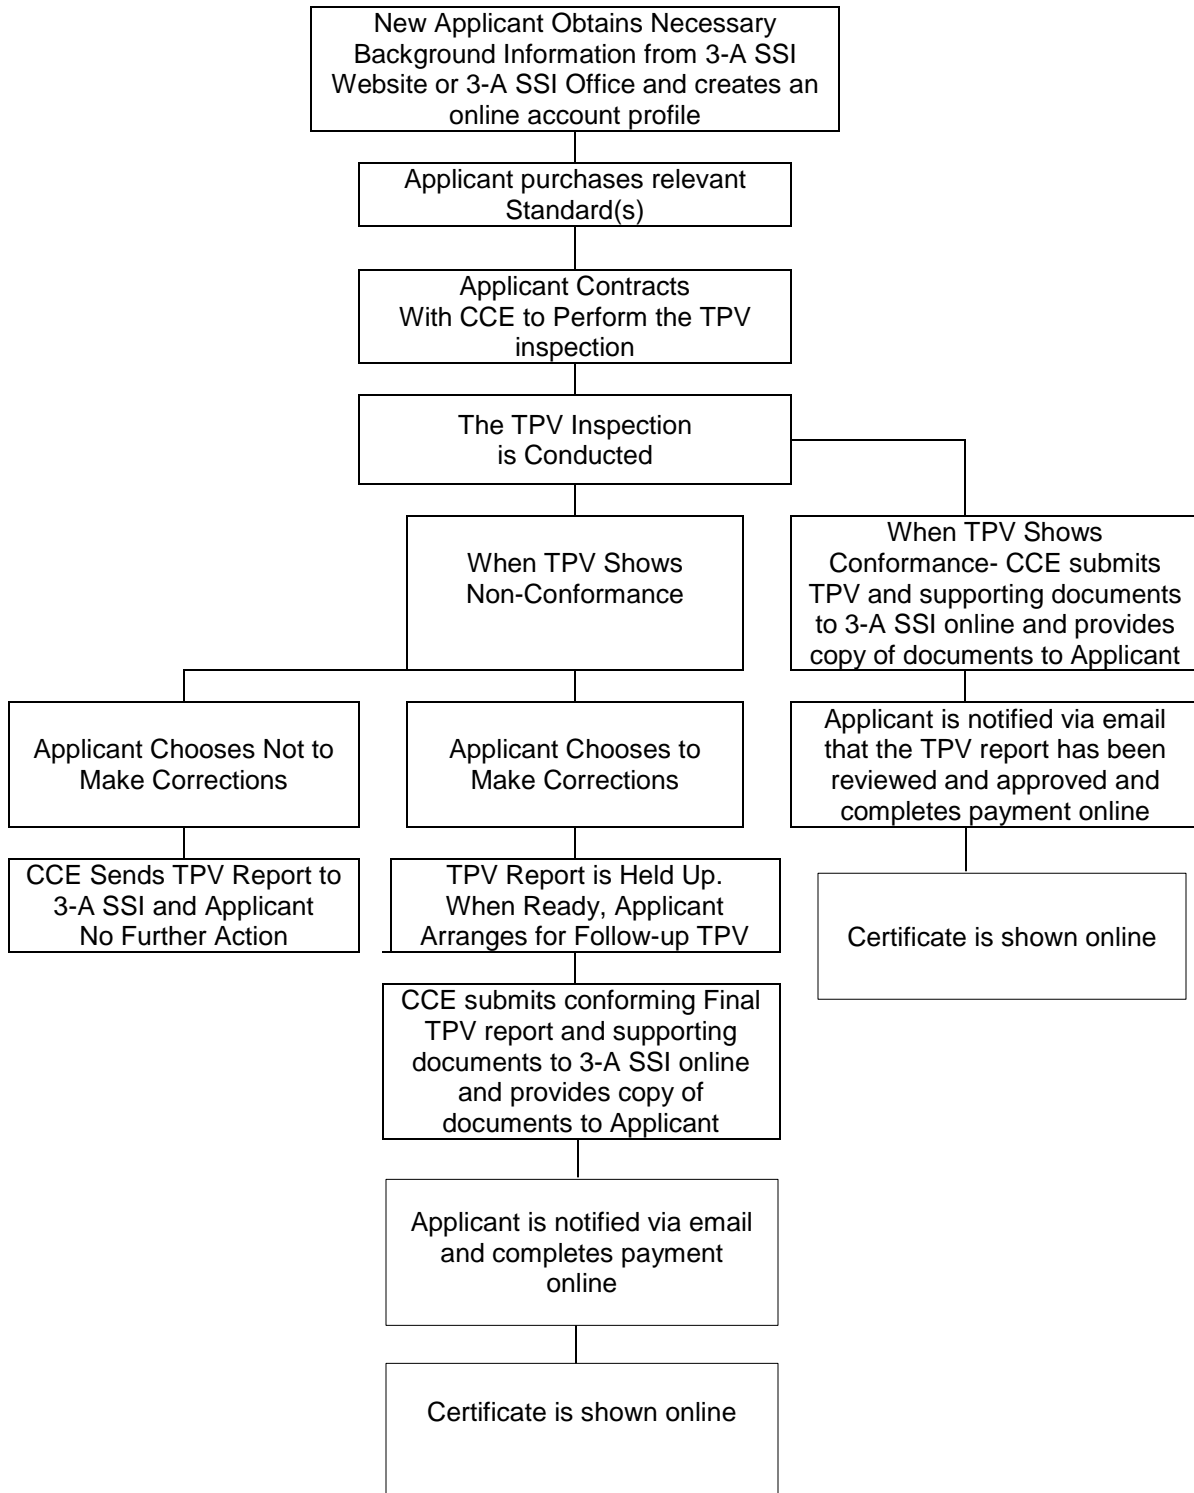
New Applicant Obtains Necessary Background Information from 3-A SSI Website or 3-A SSI Office and creates an online account profile

Applicant purchases relevant Standard(s)

Applicant Contracts With CCE to Perform the TPV inspection

The TPV Inspection is Conducted

When TPV Shows Non-Conformance

When TPV Shows Conformance- CCE submits TPV and supporting documents to 3-A SSI online and provides copy of documents to Applicant

Applicant Chooses Not to Make Corrections

Applicant Chooses to Make Corrections

Applicant is notified via email that the TPV report has been reviewed and approved and completes payment online

CCE Sends TPV Report to 3-A SSI and Applicant No Further Action

TPV Report is Held Up. When Ready, Applicant Arranges for Follow-up TPV

Certificate is shown online

CCE submits conforming Final TPV report and supporting documents to 3-A SSI online and provides copy of documents to Applicant

Applicant is notified via email and completes payment online

Certificate is shown online